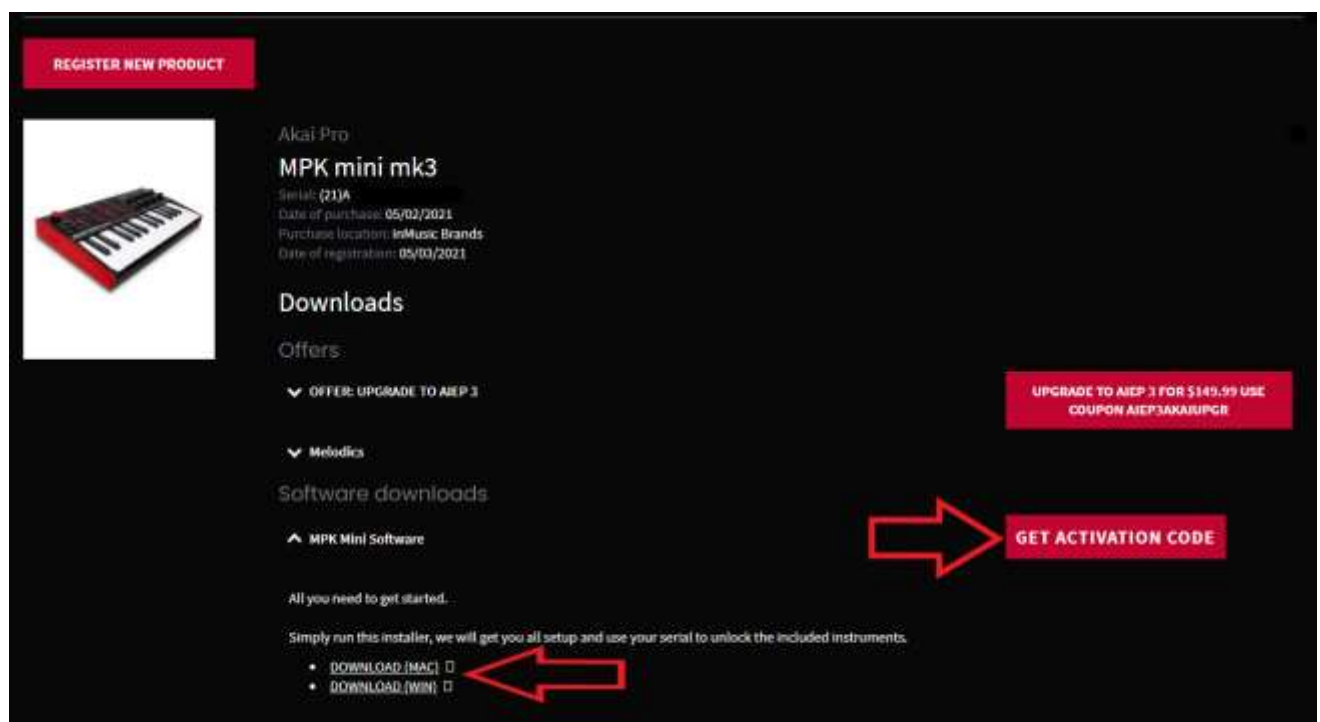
REGISTER NEW PRODUCT

Akai Pro

MPK mini mk3

Serial: (21)A
Date of purchase: 05/02/2021
Purchase location: inMusic Brands
Date of registration: 05/03/2021

Downloads

Offers

OFFER: UPGRADE TO AIEP 3

UPGRADE TO AIEP 3 FOR $149.99 USE COUPON AIEP3AKAIUPGR

Melodics

Software downloads

MPK Mini Software

GET ACTIVATION CODE

All you need to get started.

Simply run this installer, we will get you all setup and use your serial to unlock the included instruments.

- DOWNLOAD (MAC)
- DOWNLOAD (WIN)